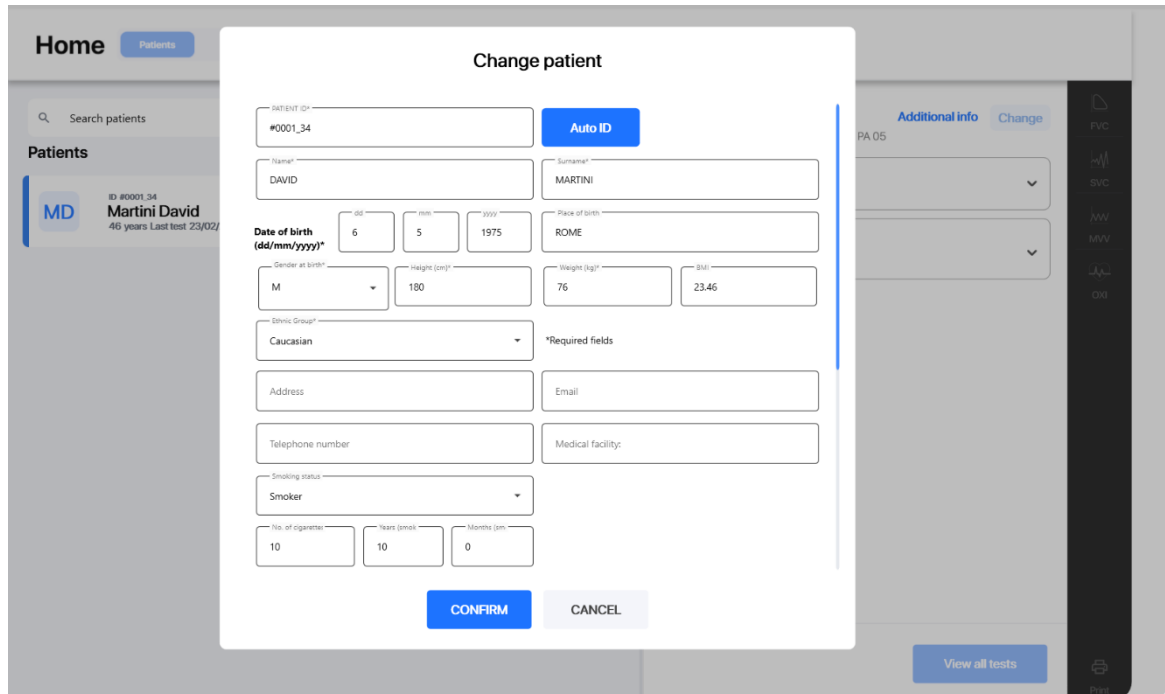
Home
Patients

Search patients
Patients
MD
ID #0001_34
Martini David
46 years Last test 23/02/

Additional info
Change
PA 05

FVC
SVC
MVV
OXI

View all tests
Print

Change patient

PATIENT ID*
#0001_34
Auto ID

Name*
DAVID
Surname*
MARTINI

Date of birth (dd/mm/yyyy)*
dd
6
mm
5
yyyy
1975
Place of birth
ROME

Gender at birth*
M
Height (cm)*
180
Weight (kg)*
76
BMI
23.46

Ethnic Group*
Caucasian
*Required fields

Address
Email

Telephone number
Medical facility:

Smoking status
Smoker

No. of cigarettes
10
Years (smok
10
Months (sm
0

CONFIRM
CANCEL